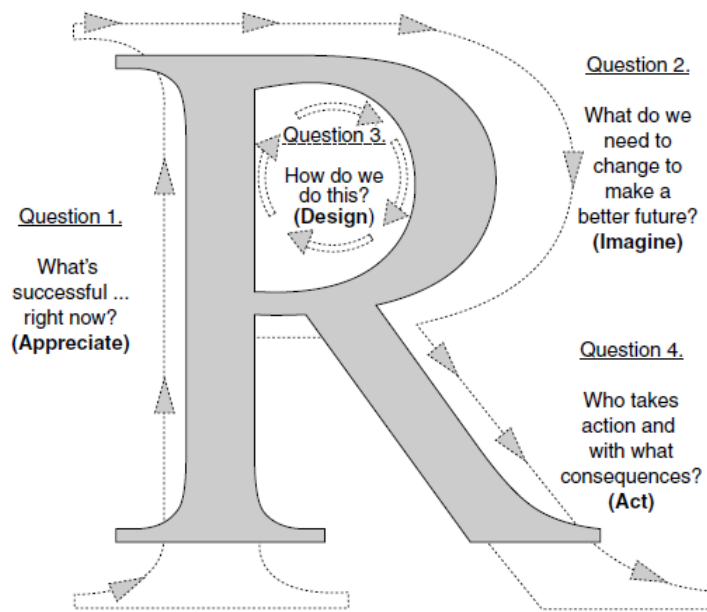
Question 1.

What's successful ... right now? **(Appreciate)**

Question 3.

How do we do this? **(Design)**

Question 2.

What do we need to change to make a better future? **(Imagine)**

Question 4.

Who takes action and with what consequences? **(Act)**